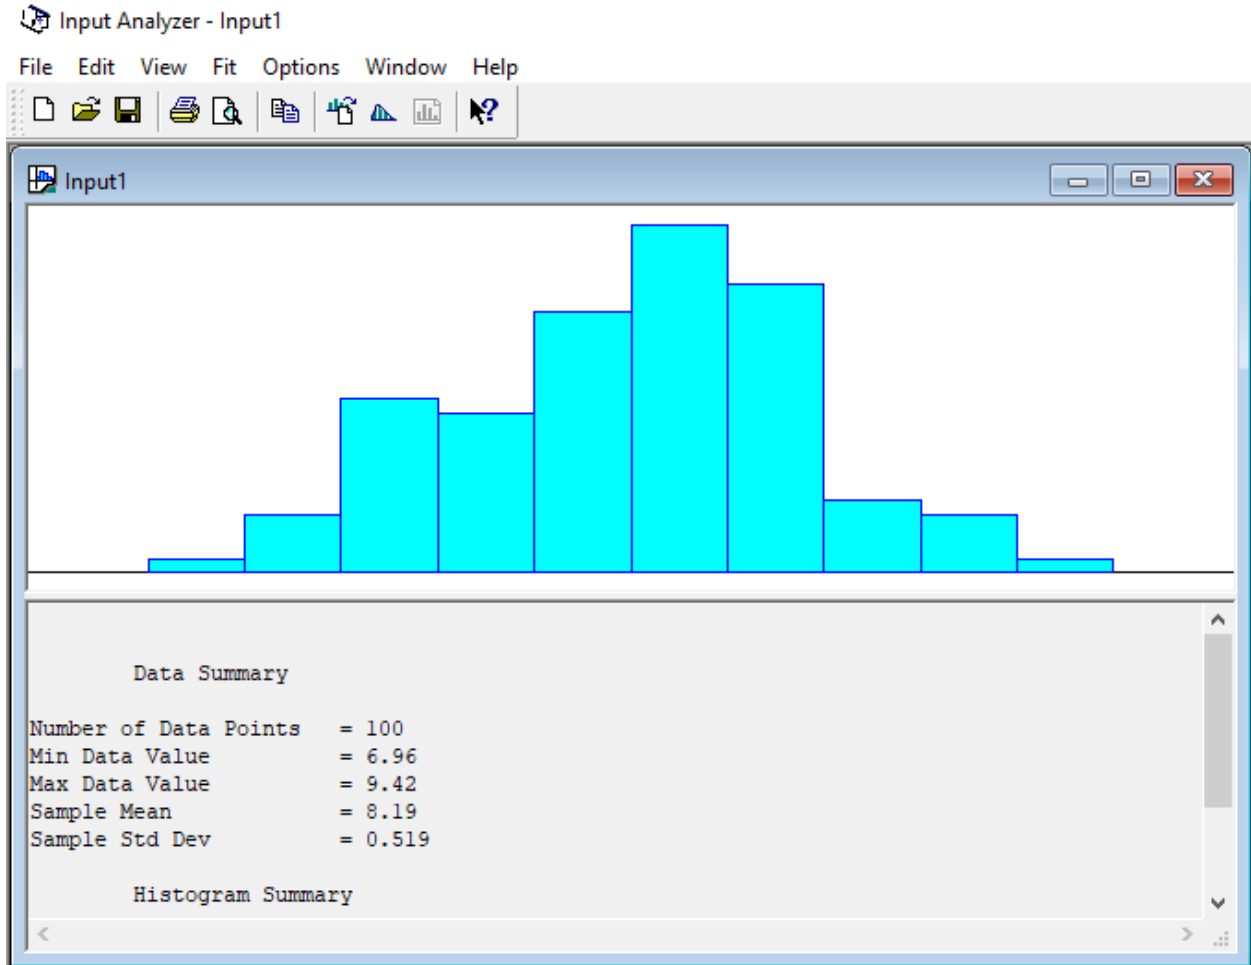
Input Analyzer - Input1

File Edit View Fit Options Window Help

Input1

Data Summary

Number of Data Points = 100
Min Data Value = 6.96
Max Data Value = 9.42
Sample Mean = 8.19
Sample Std Dev = 0.519

Histogram Summary